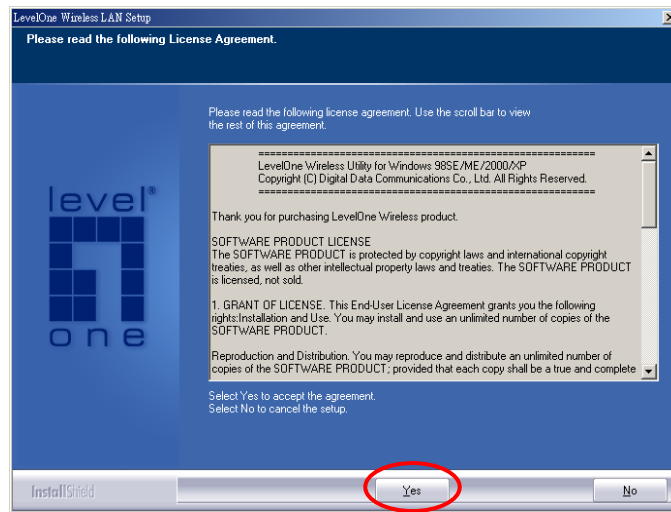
LevelOne Wireless LAN Setup

Please read the following License Agreement.

Please read the following license agreement. Use the scroll bar to view the rest of this agreement.

==========================================================
LevelOne Wireless Utility for Windows 98SE/ME/2000/XP
Copyright (C) Digital Data Communications Co., Ltd. All Rights Reserved.
==========================================================

Thank you for purchasing LevelOne Wireless product.

SOFTWARE PRODUCT LICENSE
The SOFTWARE PRODUCT is protected by copyright laws and international copyright treaties, as well as other intellectual property laws and treaties. The SOFTWARE PRODUCT is licensed, not sold.

1. GRANT OF LICENSE. This End-User License Agreement grants you the following rights:Installation and Use. You may install and use an unlimited number of copies of the SOFTWARE PRODUCT.

Reproduction and Distribution. You may reproduce and distribute an unlimited number of copies of the SOFTWARE PRODUCT; provided that each copy shall be a true and complete

Select Yes to accept the agreement.
Select No to cancel the setup.

level one

InstallShield

Yes

No